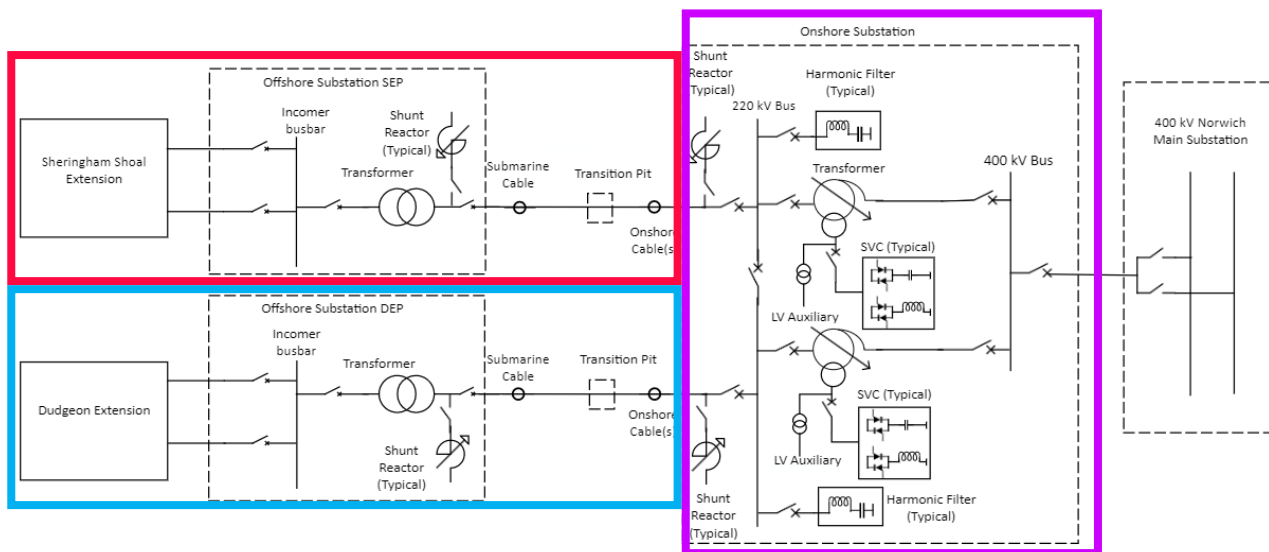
Onshore Substation

Shunt Reactor (Typical)

Harmonic Filter (Typical)

220 kV Bus

400 kV Norwich Main Substation

Offshore Substation SEP

Incomer busbar

Shunt Reactor (Typical)

Sheringham Shoal Extension

Transformer

Submarine Cable

Transition Pit

Onshore Cable(s

Transformer

400 kV Bus

SVC (Typical)

LV Auxiliary

Offshore Substation DEP

Incomer busbar

Transformer

Submarine Cable

Transition Pit

Dudgeon Extension

Onshore Cable(s

SVC (Typical)

LV Auxiliary

Shunt Reactor (Typical)

Shunt Reactor (Typical)

Harmonic Filter (Typical)